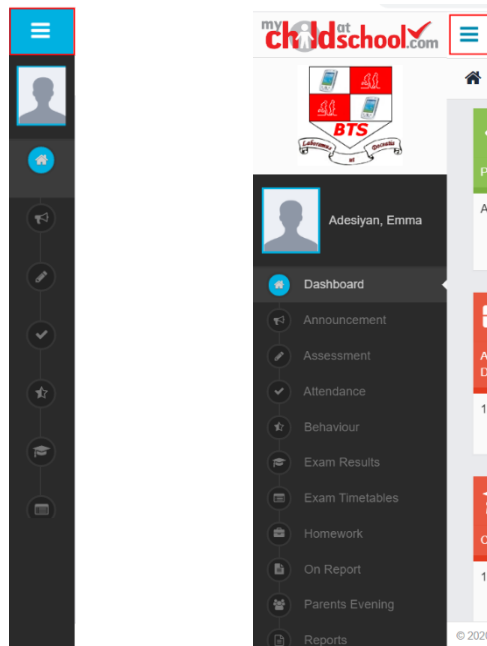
my child at school.com

BTS

Laboramus et Docendo

Adesiyan, Emma

Dashboard
Announcement
Assessment
Attendance
Behaviour
Exam Results
Exam Timetables
Homework
On Report
Parents Evening
Reports

P
A
A
D
1
C
1
© 202